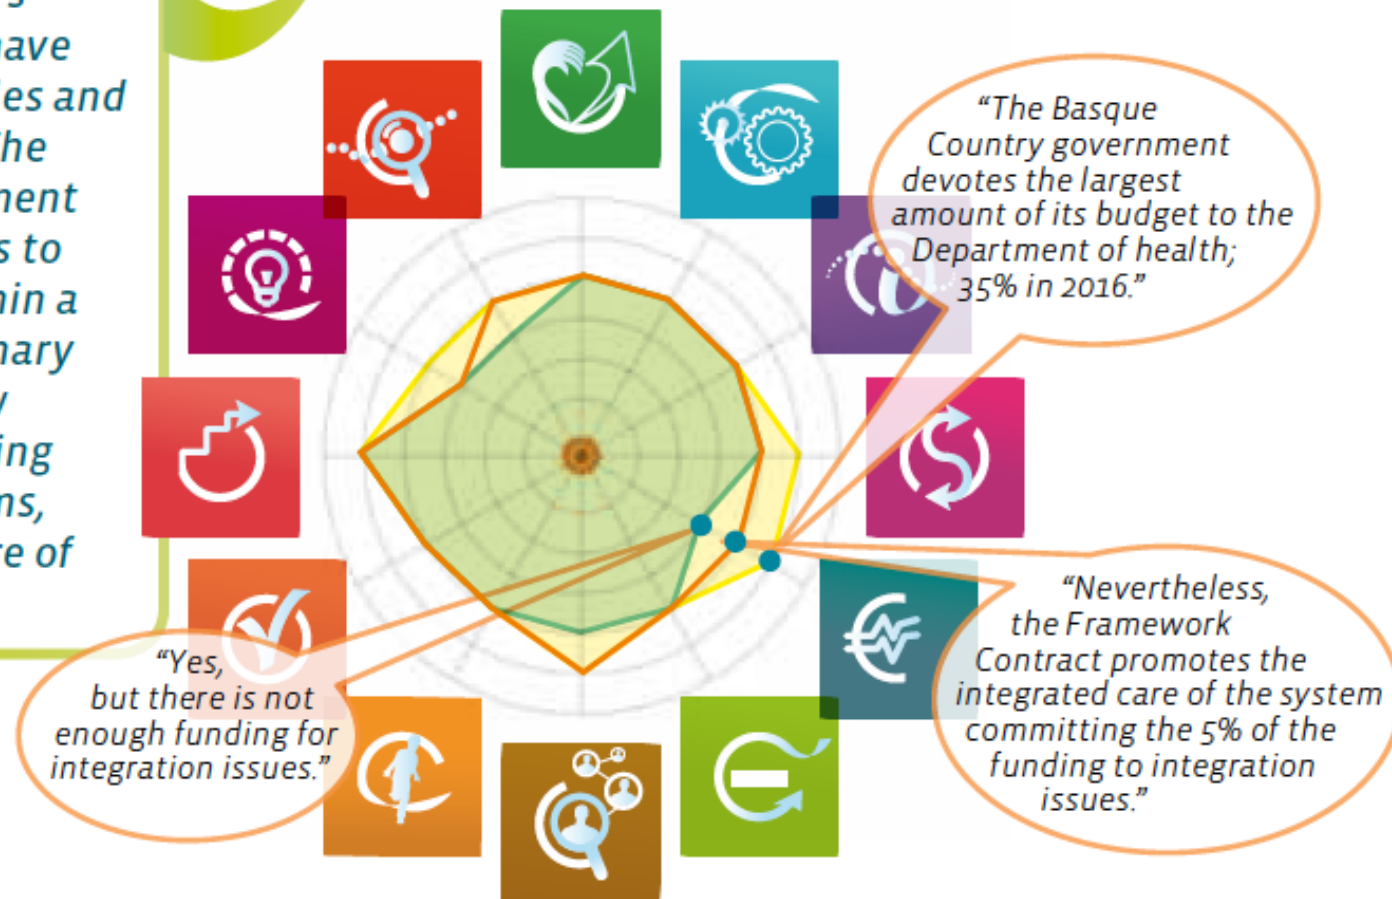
ave
es and
he
nent
s to
in a
nary
y
ing
ns,
e of

“The Basque Country government devotes the largest amount of its budget to the Department of health; 35% in 2016.”

“Nevertheless, the Framework Contract promotes the integrated care of the system committing the 5% of the funding to integration issues.”

“Yes, but there is not enough funding for integration issues.”